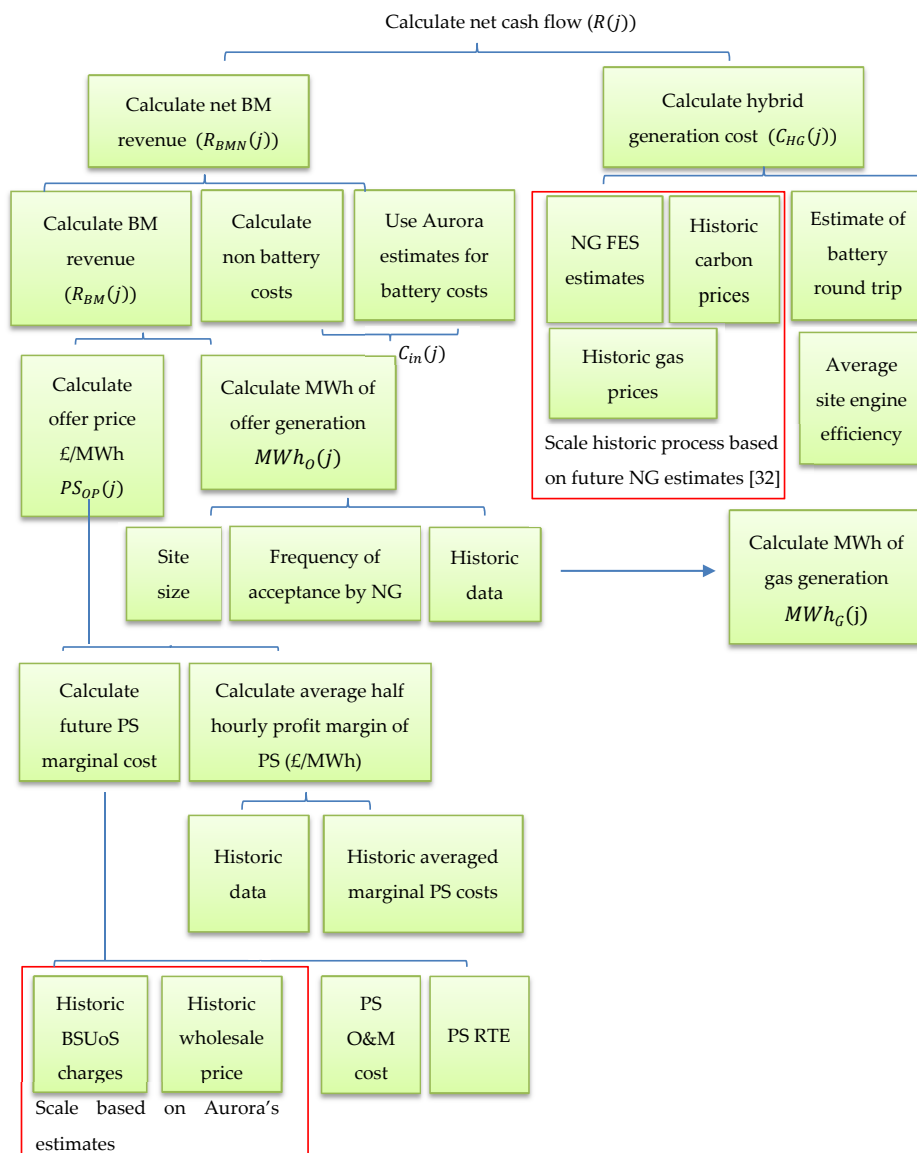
Calculate net cash flow ($R(j)$)

Calculate net BM revenue ($R_{BMN}(j)$)

Calculate hybrid generation cost ($C_{HG}(j)$)

Calculate BM revenue ($R_{BM}(j)$)

Calculate non battery costs

Use Aurora estimates for battery costs

$C_{in}(j)$

NG FES estimates

Historic carbon prices

Historic gas prices

Scale historic process based on future NG estimates [32]

Estimate of battery round trip

Average site engine efficiency

Calculate offer price £/MWh $PS_{OP}(j)$

Calculate MWh of offer generation $MWh_O(j)$

Site size

Frequency of acceptance by NG

Historic data

Calculate MWh of gas generation $MWh_G$(j)

Calculate future PS marginal cost

Calculate average half hourly profit margin of PS (£/MWh)

Historic data

Historic averaged marginal PS costs

Historic BSUoS charges

Historic wholesale price

Scale based on Aurora's estimates

PS O&M cost

PS RTE